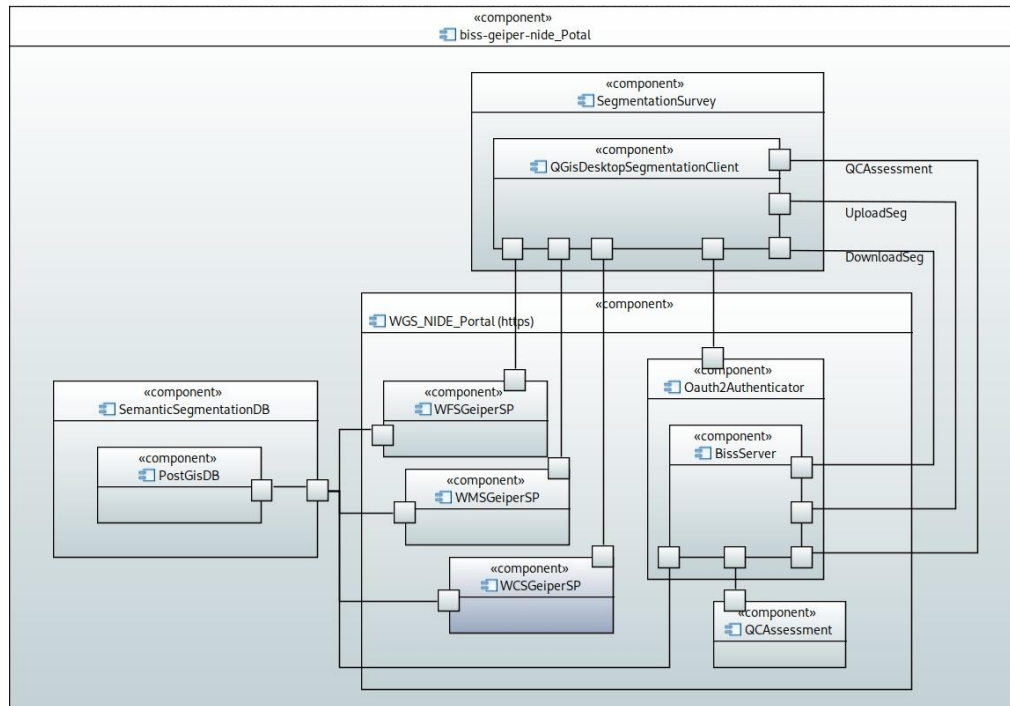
«component»
biss-geiper-nide_Potal

«component»
SegmentationSurvey

«component»
QGisDesktopSegmentationClient

QCAssessment

UploadSeg

DownloadSeg

«component»
WGS_NIDE_Portal (https)

«component»
Oauth2Authenticator

«component»
SemanticSegmentationDB

«component»
WFSGeiperSP

«component»
BissServer

«component»
PostGisDB

«component»
WMSGeiperSP

«component»
WCSGeiperSP

«component»
QCAssessment